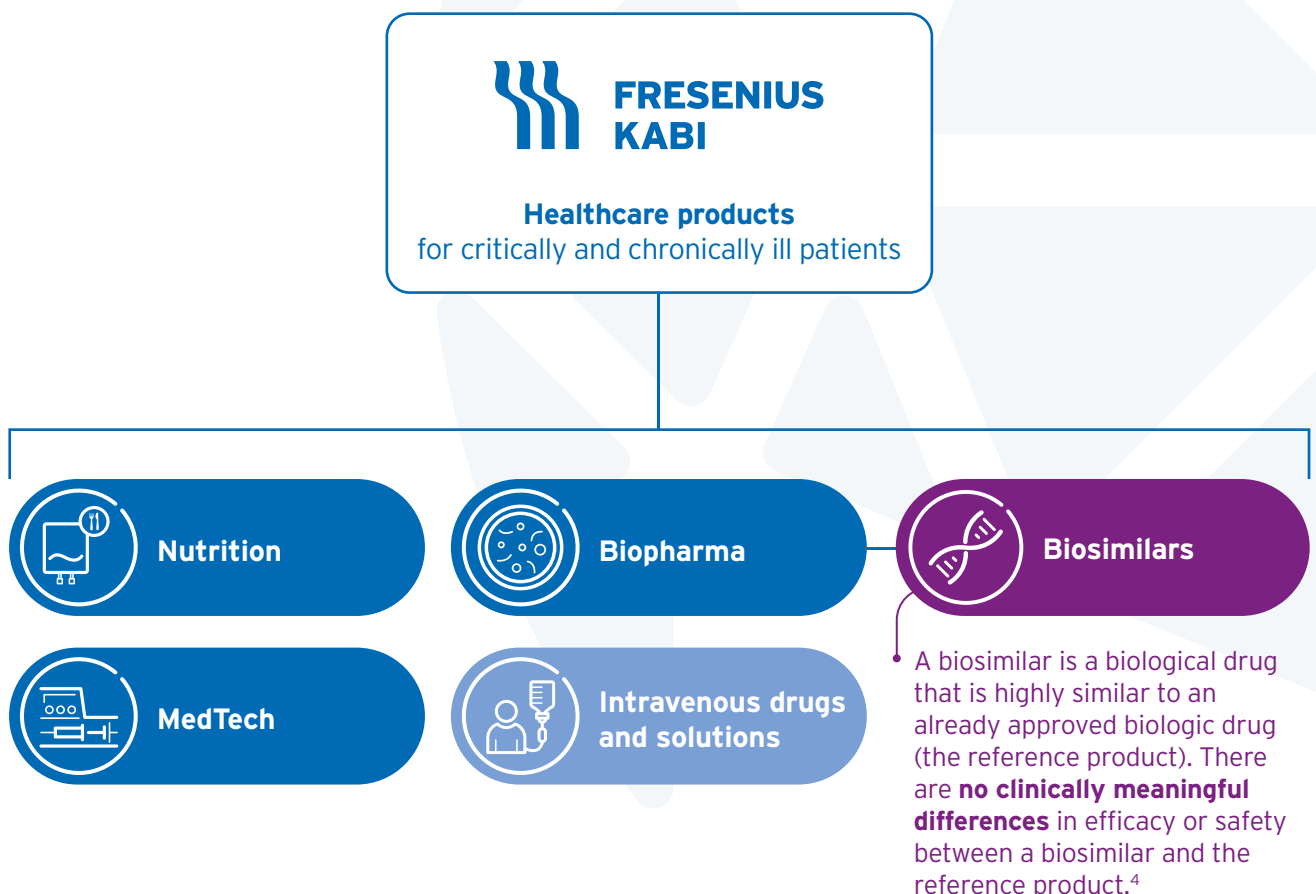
FRESENIUS KABI

Healthcare products
for critically and chronically ill patients

Nutrition

Biopharma

Biosimilars

MedTech

Intravenous drugs and solutions

A biosimilar is a biological drug that is highly similar to an already approved biologic drug (the reference product). There are **no clinically meaningful differences** in efficacy or safety between a biosimilar and the reference product.$^4$